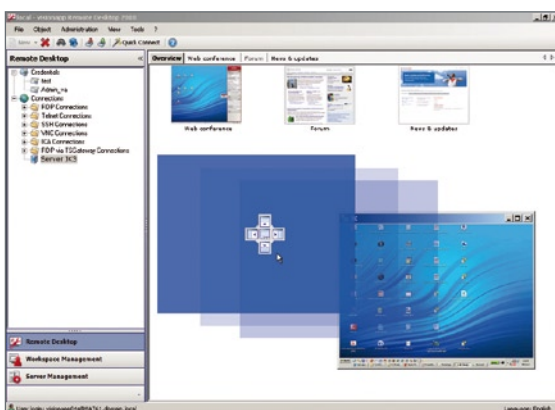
local - visionapp Remote Desktop 2008

File Object Administration View Tools ?

New Quick Connect

Remote Desktop

Credentials
test
Admin_rs
Connections
RDP Connections
Telnet Connections
SSH Connections
VNC Connections
ICA Connections
RDP via TSGateway Connections
Server 3C3

Overview Web conference Forum News & updates

Web conference

Forum

News & updates

Remote Desktop

Workspace Management

Server Management

User: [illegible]

Language: English